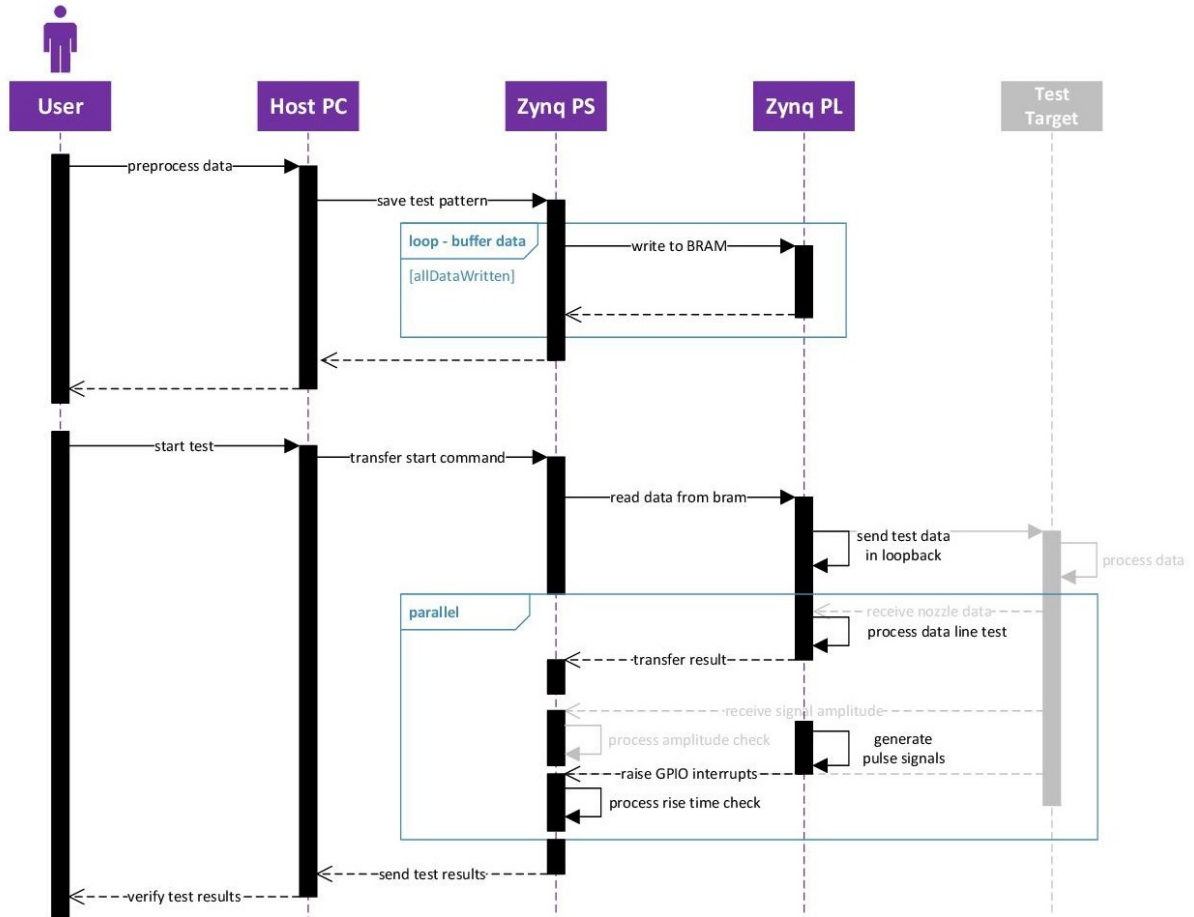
User
Host PC
Zynq PS
Zynq PL
Test Target

preprocess data
save test pattern
loop - buffer data
[allDataWritten]
write to BRAM

start test
transfer start command
read data from bram
send test data in loopback
process data
parallel
receive nozzle data
process data line test
transfer result
receive signal amplitude
process amplitude check
generate pulse signals
raise GPIO interrupts
process rise time check
send test results
verify test results